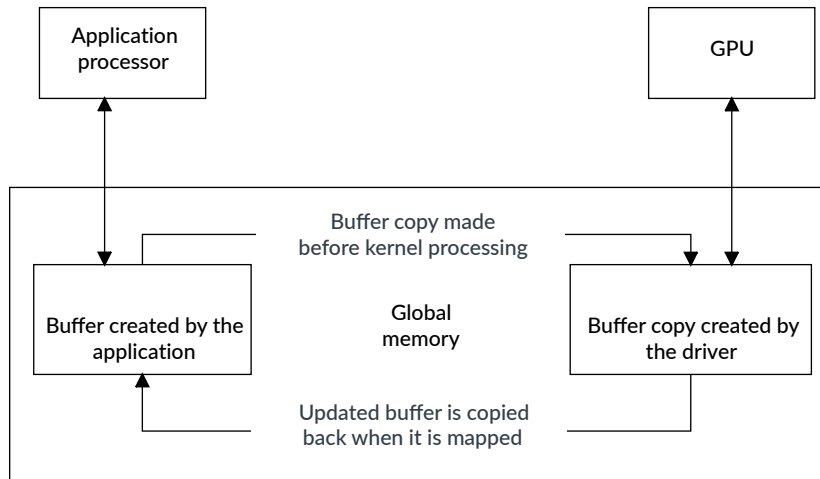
Application processor

GPU

Buffer copy made before kernel processing

Buffer created by the application

Global memory

Buffer copy created by the driver

Updated buffer is copied back when it is mapped